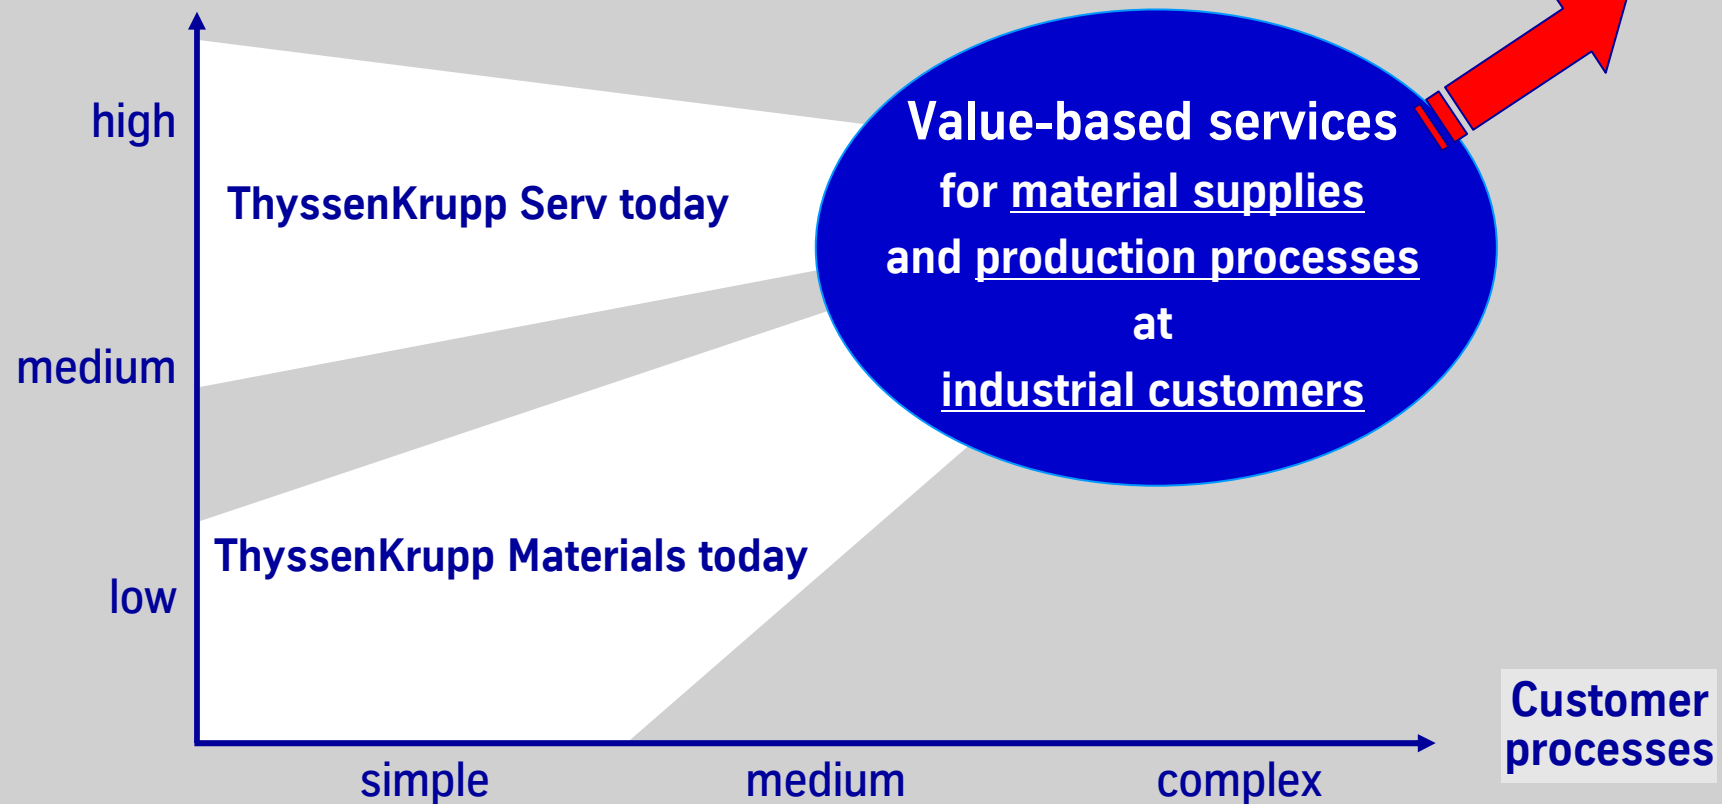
high

medium

low

ThyssenKrupp Serv today

ThyssenKrupp Materials today

Value-based services for material supplies and production processes at industrial customers

Customer processes

simple

medium

complex